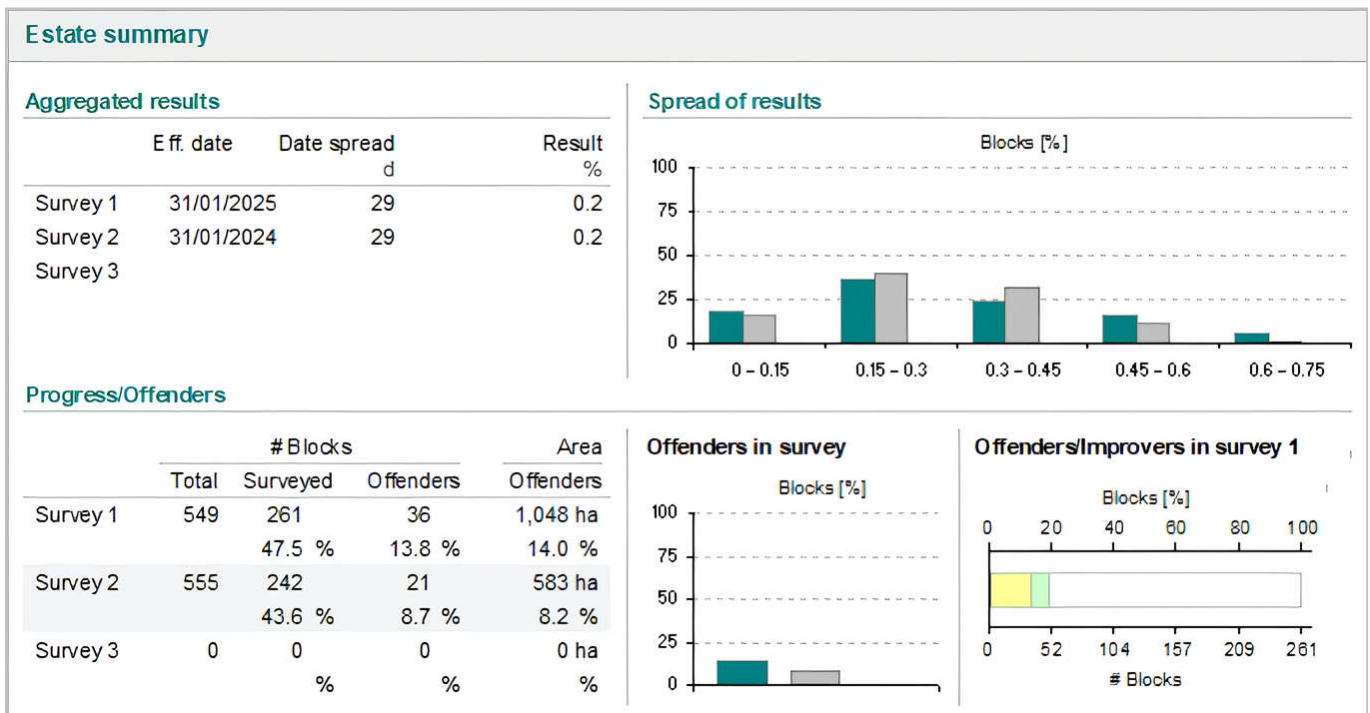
Estate summary

Aggregated results

| | Eff. date | Date spread d | Result % |
|---|---|---|---|
| Survey 1 | 31/01/2025 | 29 | 0.2 |
| Survey 2 | 31/01/2024 | 29 | 0.2 |
| Survey 3 | | | |

Spread of results

Blocks [%]

100
75
50
25
0

0 – 0.15
0.15 – 0.3
0.3 – 0.45
0.45 – 0.6
0.6 – 0.75

Progress/Offenders

| | # Blocks Total | Surveyed | Offenders | Area Offenders |
|---|---|---|---|---|
| Survey 1 | 549 | 261 | 36 | 1,048 ha |
| | | 47.5 % | 13.8 % | 14.0 % |
| Survey 2 | 555 | 242 | 21 | 583 ha |
| | | 43.6 % | 8.7 % | 8.2 % |
| Survey 3 | 0 | 0 | 0 | 0 ha |
| | | % | % | % |

Offenders in survey

Blocks [%]

100
75
50
25
0

Offenders/Improvers in survey 1

Blocks [%]

0 20 40 60 80 100

0 52 104 157 209 261

# Blocks